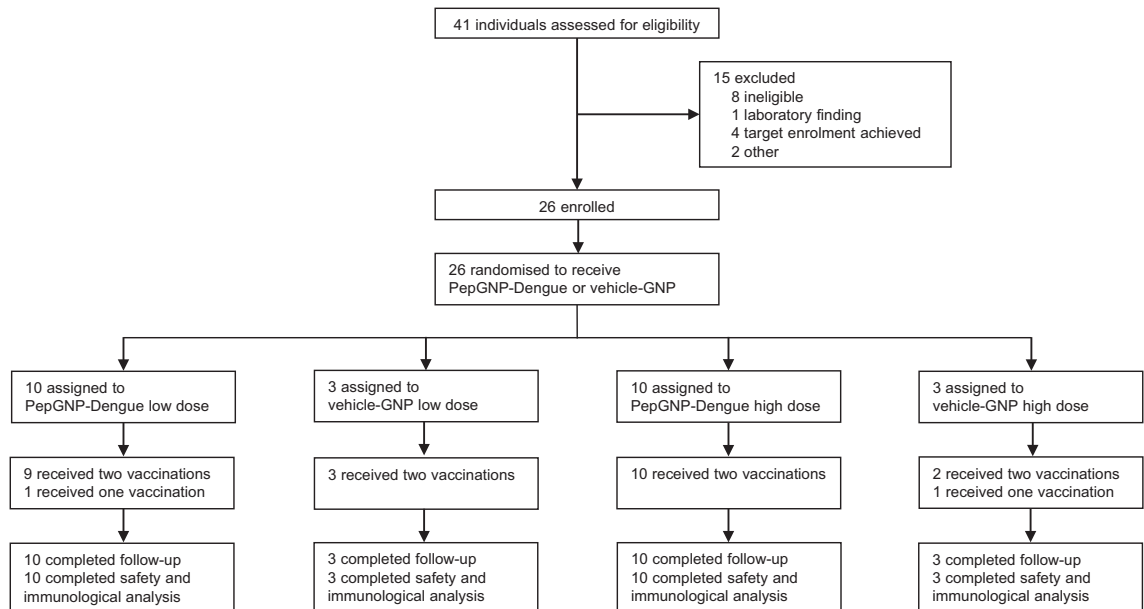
41 individuals assessed for eligibility

15 excluded
8 ineligible
1 laboratory finding
4 target enrolment achieved
2 other

26 enrolled

26 randomised to receive PepGNP-Dengue or vehicle-GNP

10 assigned to PepGNP-Dengue low dose

9 received two vaccinations
1 received one vaccination

10 completed follow-up
10 completed safety and immunological analysis

3 assigned to vehicle-GNP low dose

3 received two vaccinations

3 completed follow-up
3 completed safety and immunological analysis

10 assigned to PepGNP-Dengue high dose

10 received two vaccinations

10 completed follow-up
10 completed safety and immunological analysis

3 assigned to vehicle-GNP high dose

2 received two vaccinations
1 received one vaccination

3 completed follow-up
3 completed safety and immunological analysis